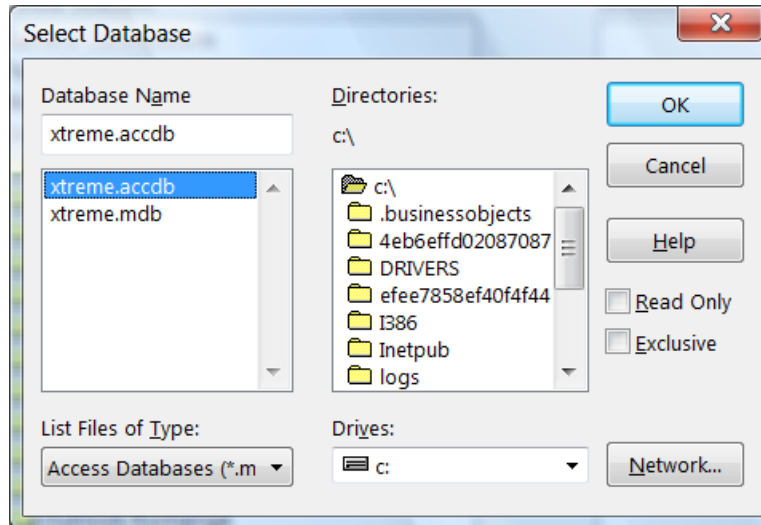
Select Database

Database Name

xtreme.accdb

xtreme.accdb
xtreme.mdb

Directories:

c:\

c:\
.businessobjects
4eb6effd02087087
DRIVERS
efee7858ef40f4f44
I386
Inetpub
logs

OK

Cancel

Help

Read Only

Exclusive

List Files of Type:

Access Databases (*.m

Drives:

c:

Network...